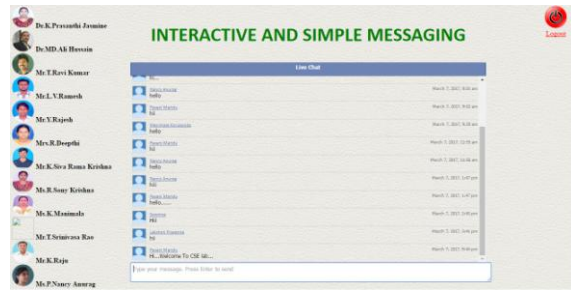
Dr.K.Prasanthi Jasmine

Dr.MD.Ali Hussain

Mr.T.Ravi Kumar

Mr.L.V.Ramesh

Mr.Y.Rajesh

Mrs.R.Deepthi

Mr.K.Siva Rama Krishna

Mr.R.Sony Krishna

Ms.K.Manimala

Mr.T.Srinivasa Rao

Mr.K.Raju

Ms.P.Nancy Anurag

INTERACTIVE AND SIMPLE MESSAGING

Logout

Live Chat

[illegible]
hello
March 7, 2017, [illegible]

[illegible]
hi
March 7, 2017, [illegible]

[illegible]
hello
March 7, 2017, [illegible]

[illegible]
hi
March 7, 2017, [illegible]

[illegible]
hello
March 7, 2017, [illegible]

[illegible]
hiii
March 7, 2017, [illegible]

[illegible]
hello.....
March 7, 2017, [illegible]

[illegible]
Hiii
March 7, 2017, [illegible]

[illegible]
hii
March 7, 2017, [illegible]

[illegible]
Hi...Welcome To CSE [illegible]
March 7, 2017, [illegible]

Type your message. Press Enter to send